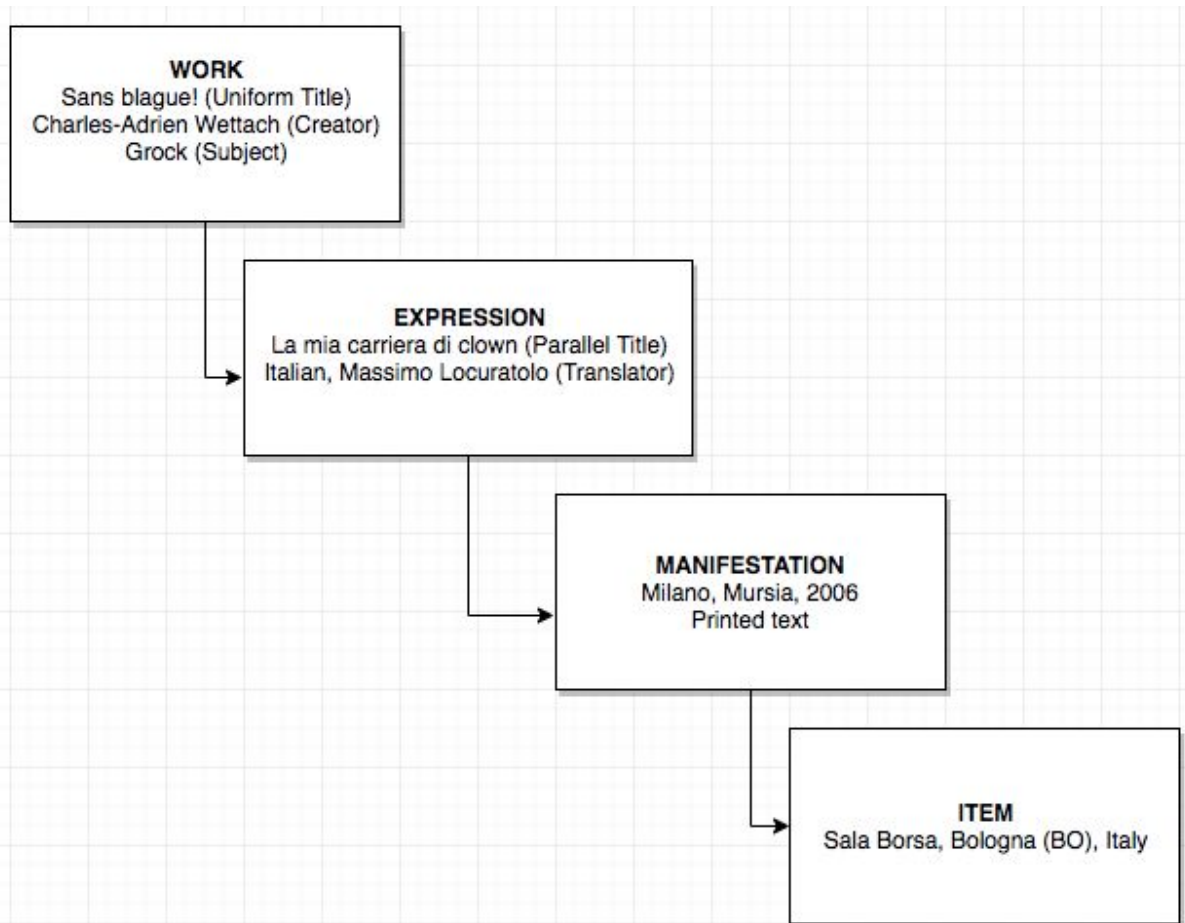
**WORK**
Sans blague! (Uniform Title)
Charles-Adrien Wettach (Creator)
Grock (Subject)

**EXPRESSION**
La mia carriera di clown (Parallel Title)
Italian, Massimo Locuratolo (Translator)

**MANIFESTATION**
Milano, Mursia, 2006
Printed text

**ITEM**
Sala Borsa, Bologna (BO), Italy